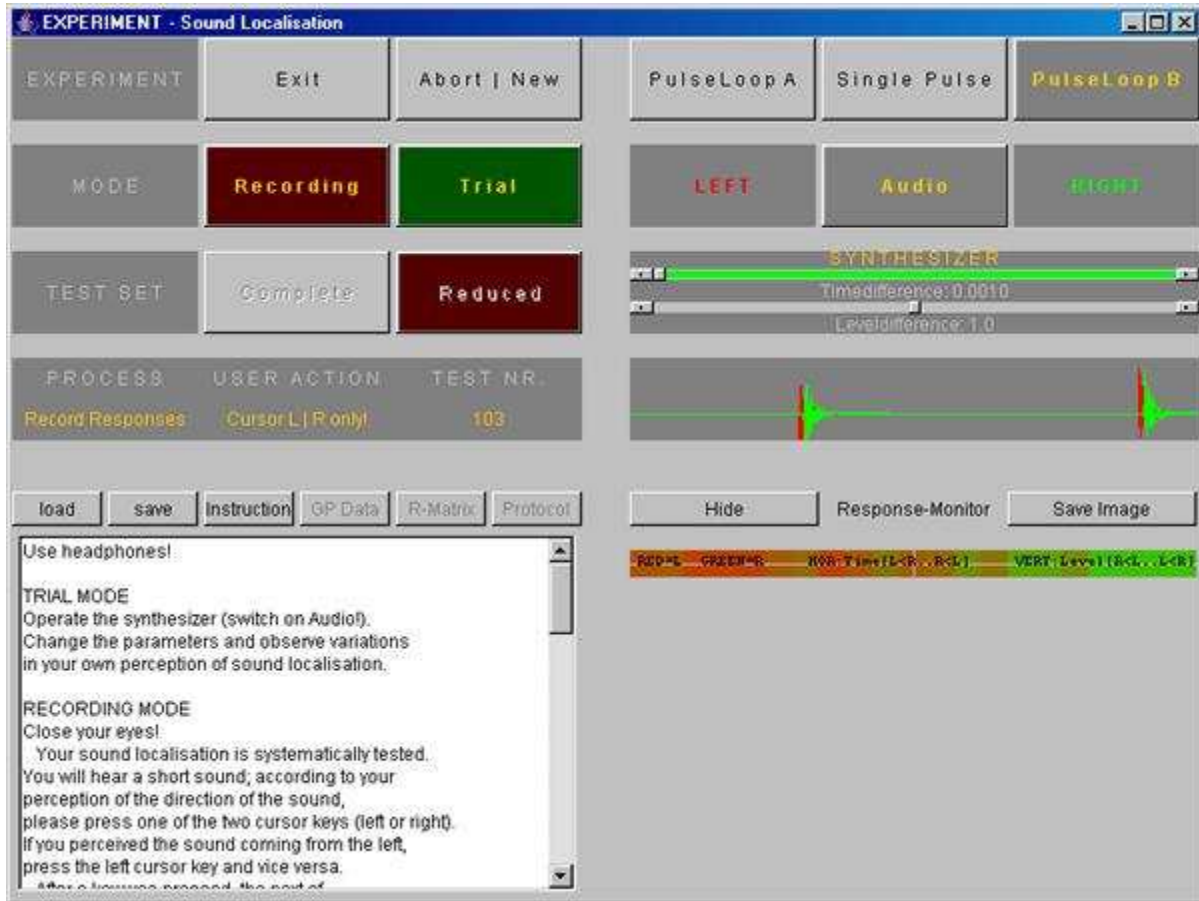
EXPERIMENT - Sound Localisation

EXPERIMENT | Exit | Abort | New | PulseLoop A | Single Pulse | PulseLoop B

MODE | Recording | Trial | LEFT | Audio | RIGHT

TEST SET | Complete | Reduced

SYNTHESIZER
Timedifference: 0.0010
Leveldifference: 1.0

PROCESS | USER ACTION | TEST NR.
Record Responses | Cursor L | R only! | 103

load | save | Instruction | GP Data | R-Matrix | Protocol

Hide | Response-Monitor | Save Image

RED=L GREEN=R HOR Time(L<R .. R<L) VERT Level(R<L .. L<R)

Use headphones!

TRIAL MODE
Operate the synthesizer (switch on Audio!).
Change the parameters and observe variations in your own perception of sound localisation.

RECORDING MODE
Close your eyes!
Your sound localisation is systematically tested. You will hear a short sound; according to your perception of the direction of the sound, please press one of the two cursor keys (left or right). If you perceived the sound coming from the left, press the left cursor key and vice versa.
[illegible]